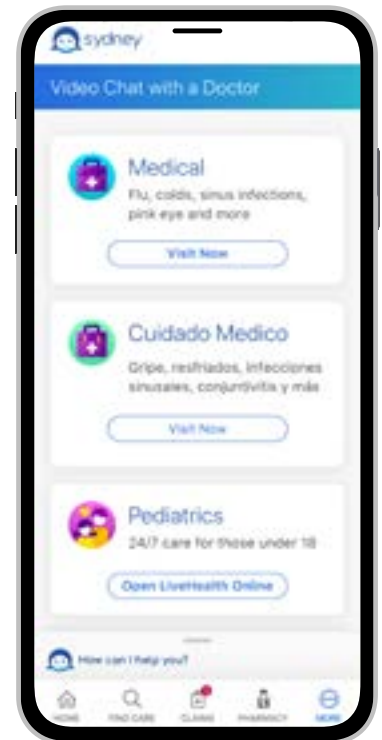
sydney

Video Chat with a Doctor

Medical
Flu, colds, sinus infections, pink eye and more

Visit Now

Cuidado Medico
Gripe, resfriados, infecciones sinusales, conjuntivitis y más

Visit Now

Pediatrics
24/7 care for those under 18

Open LiveHealth Online

How can I help you?

HOME FIND CARE CLAIMS PHARMACY MORE